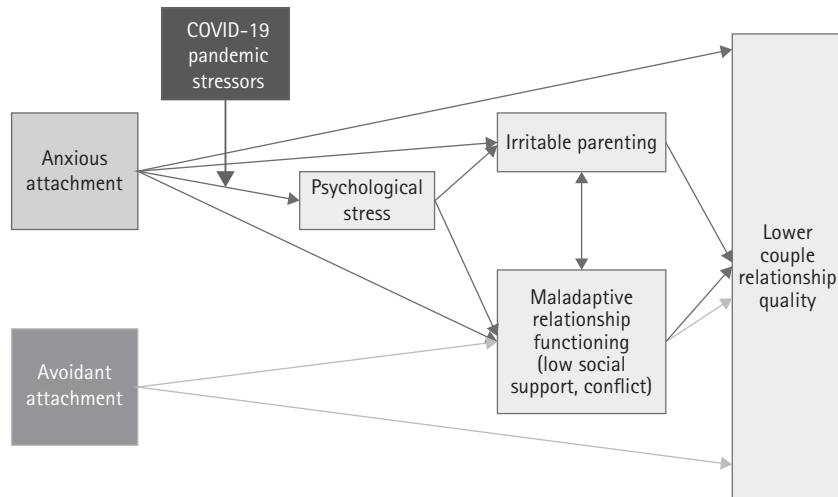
COVID-19 pandemic stressors

Anxious attachment

Psychological stress

Irritable parenting

Maladaptive relationship functioning (low social support, conflict)

Avoidant attachment

Lower couple relationship quality